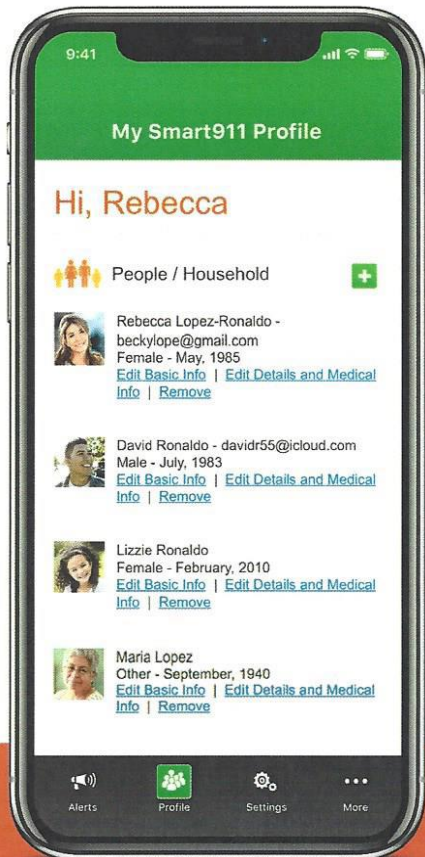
9:41

My Smart911 Profile

Hi, Rebecca

People / Household

Rebecca Lopez-Ronaldo - beckylope@gmail.com
Female - May, 1985
Edit Basic Info | Edit Details and Medical Info | Remove

David Ronaldo - davidr55@icloud.com
Male - July, 1983
Edit Basic Info | Edit Details and Medical Info | Remove

Lizzie Ronaldo
Female - February, 2010
Edit Basic Info | Edit Details and Medical Info | Remove

Maria Lopez
Other - September, 1940
Edit Basic Info | Edit Details and Medical Info | Remove

Alerts Profile Settings More